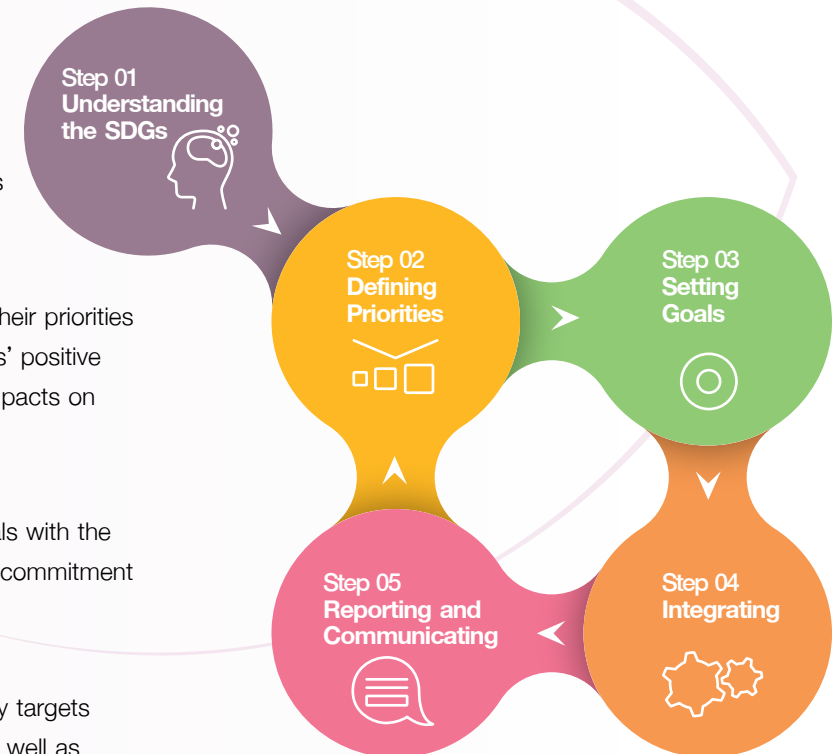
s

heir priorities
s' positive
pacts on

ls with the
commitment

y targets
well as

Step 01
Understanding
the SDGs

Step 02
Defining
Priorities

Step 03
Setting
Goals

Step 04
Integrating

Step 05
Reporting and
Communicating